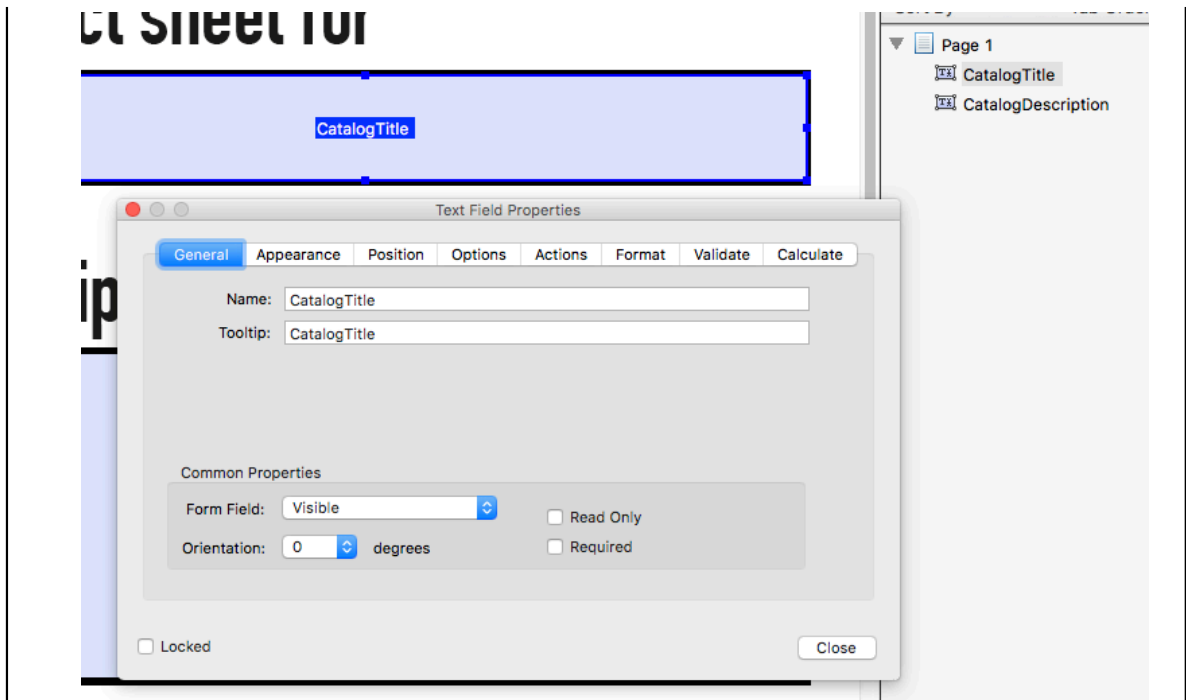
ct Sheet for

CatalogTitle

ip

Page 1
CatalogTitle
CatalogDescription

Text Field Properties

General | Appearance | Position | Options | Actions | Format | Validate | Calculate

Name: CatalogTitle
Tooltip: CatalogTitle

Common Properties
Form Field: Visible
Orientation: 0 degrees
Read Only
Required

Locked

Close